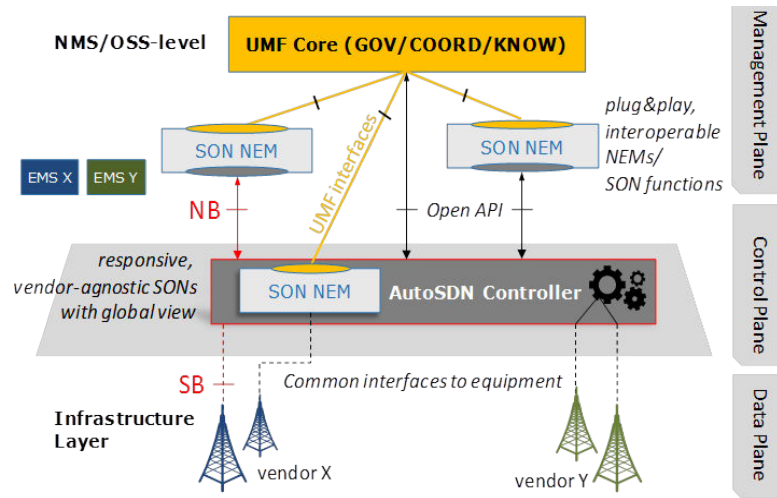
NMS/OSS-level

UMF Core (GOV/COORD/KNOW)

Management Plane

SON NEM

UMF interfaces

SON NEM

plug&play, interoperable NEMs/ SON functions

EMS X

EMS Y

NB

Open API

Control Plane

responsive, vendor-agnostic SONs with global view

SON NEM

AutoSDN Controller

SB

Common interfaces to equipment

Data Plane

Infrastructure Layer

vendor X

vendor Y